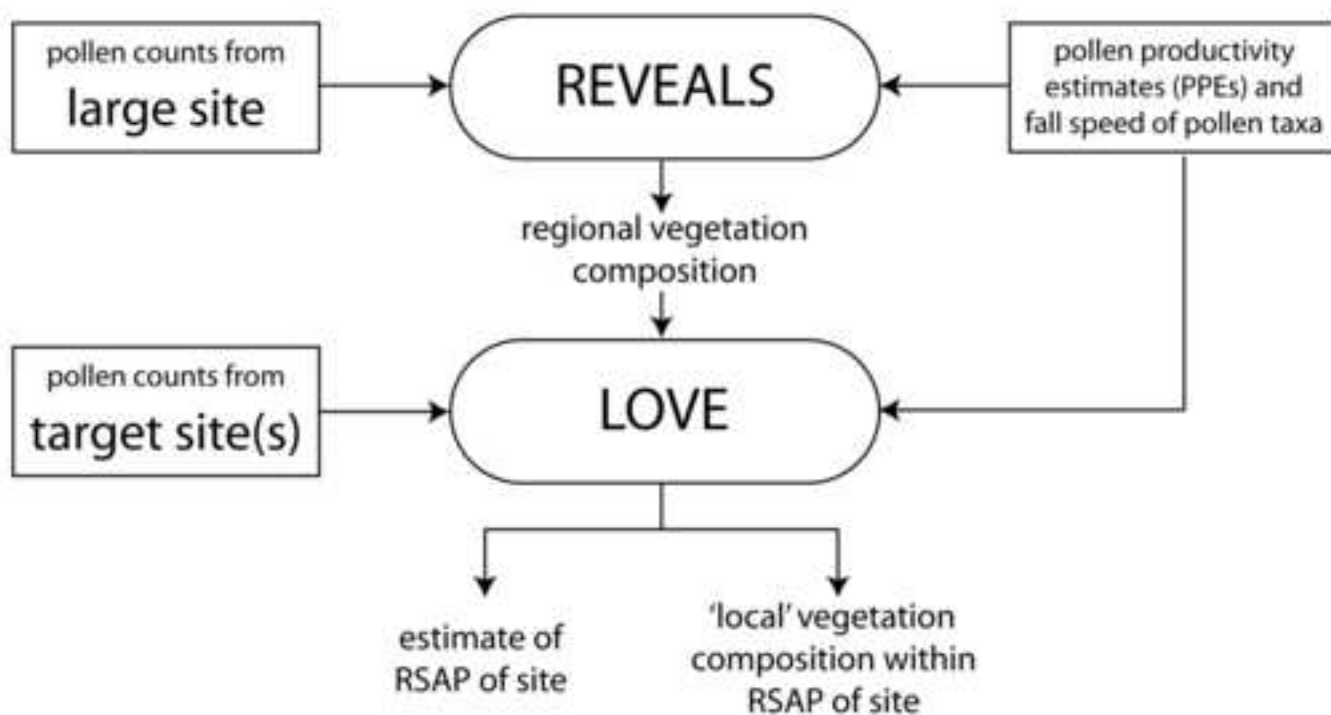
pollen counts from
large site

REVEALS

pollen productivity estimates (PPEs) and fall speed of pollen taxa

regional vegetation composition

pollen counts from
target site(s)

LOVE

estimate of RSAP of site

'local' vegetation composition within RSAP of site